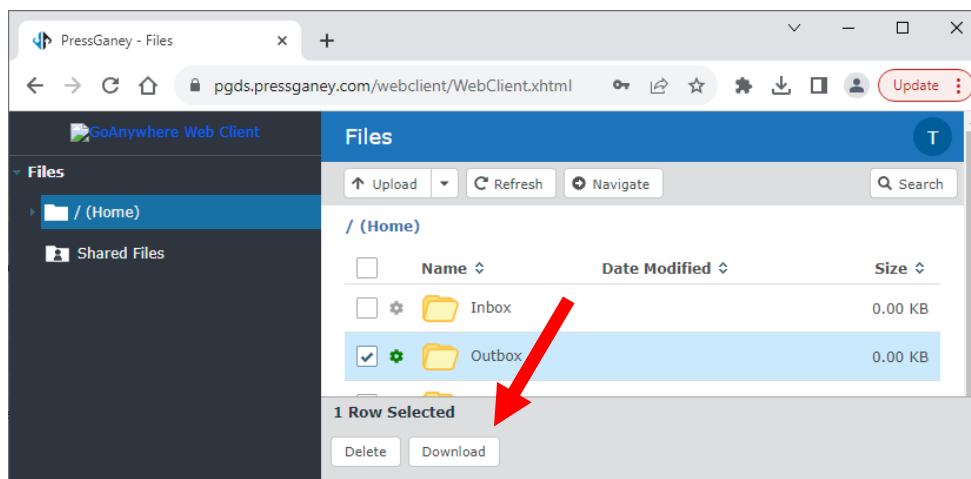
PressGaney - Files
pgds.pressganey.com/webclient/WebClient.xhtml
Update
GoAnywhere Web Client
Files
/ (Home)
Shared Files
Files
T
Upload
Refresh
Navigate
Search
/ (Home)
| | Name | Date Modified | Size |
|---|---|---|---|
| | Inbox | | 0.00 KB |
| ✔ | Outbox | | 0.00 KB |
1 Row Selected
Delete
Download